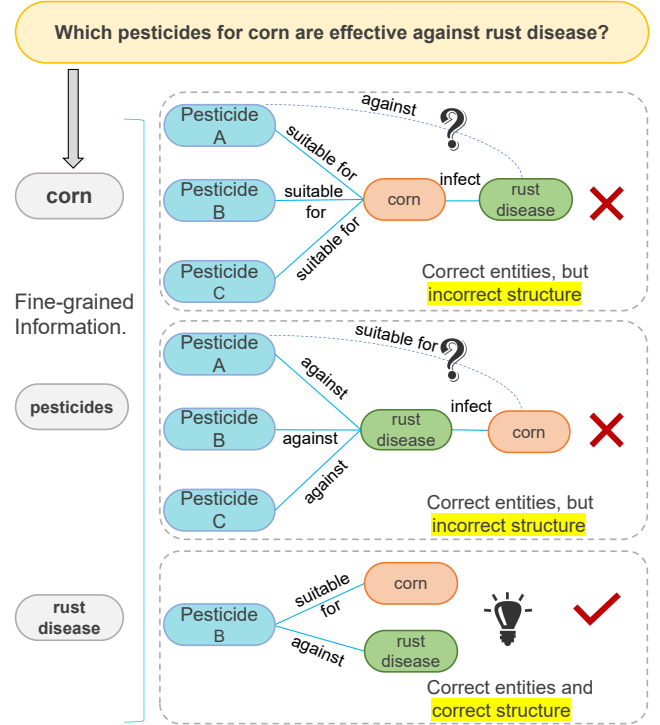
Which pesticides for corn are effective against rust disease?

corn

Fine-grained Information.

pesticides

rust disease

Pesticide A
Pesticide B
Pesticide C
suitable for
suitable for
suitable for
against
corn
infect
rust disease
Correct entities, but incorrect structure

Pesticide A
Pesticide B
Pesticide C
against
against
against
suitable for
rust disease
infect
corn
Correct entities, but incorrect structure

Pesticide B
suitable for
against
corn
rust disease
Correct entities and correct structure